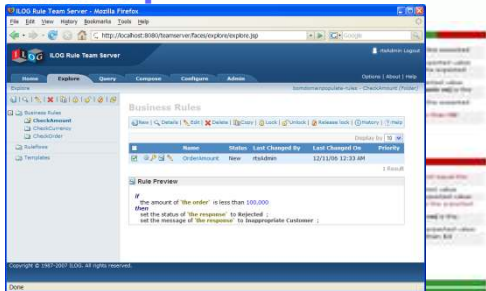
ILOG Rule Team Server - Mozilla Firefox

File Edit View History Bookmarks Tools Help

http://localhost:8080/teamserver/faces/explore/explore.jsp

Google

ILOG Rule Team Server

rtsAdmin Logout

Home Explore Query Compose Configure Admin

Options | About | Help

Explore

loanvalidation-rules > CheckAmount (Folder)

Business Rules
CheckAmount
CheckCurrency
CheckOrder
Ruleflows
Templates

Business Rules

New | Details | Edit | Delete | Copy | Lock | Unlock | Release lock | History | Help

Display by 10

| | Name | Status | Last Changed By | Last Changed On | Priority |
|---|---|---|---|---|---|
| | OrderAmount | New | rtsAdmin | 12/11/06 12:33 AM | |

1 Result

Rule Preview

if
the amount of 'the order' is less than 100,000
then
set the status of 'the response' to Rejected ;
set the message of 'the response' to Inappropriate Customer ;

Copyright © 1987-2007 ILOG. All rights reserved.

Done